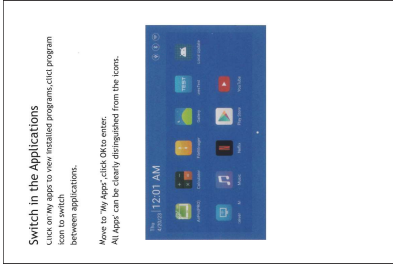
Switch in the Applications

Click on My apps to view installed programs,click program icon to switch between applications.

Move to "My Apps",click OK to enter.
All Apps' can be clearly distinguished from the icons.

Thu 8/25/22
12:01 AM

Calculator
FileManager
Gallery
Local Update
Music
Netflix
Play Store
YouTube